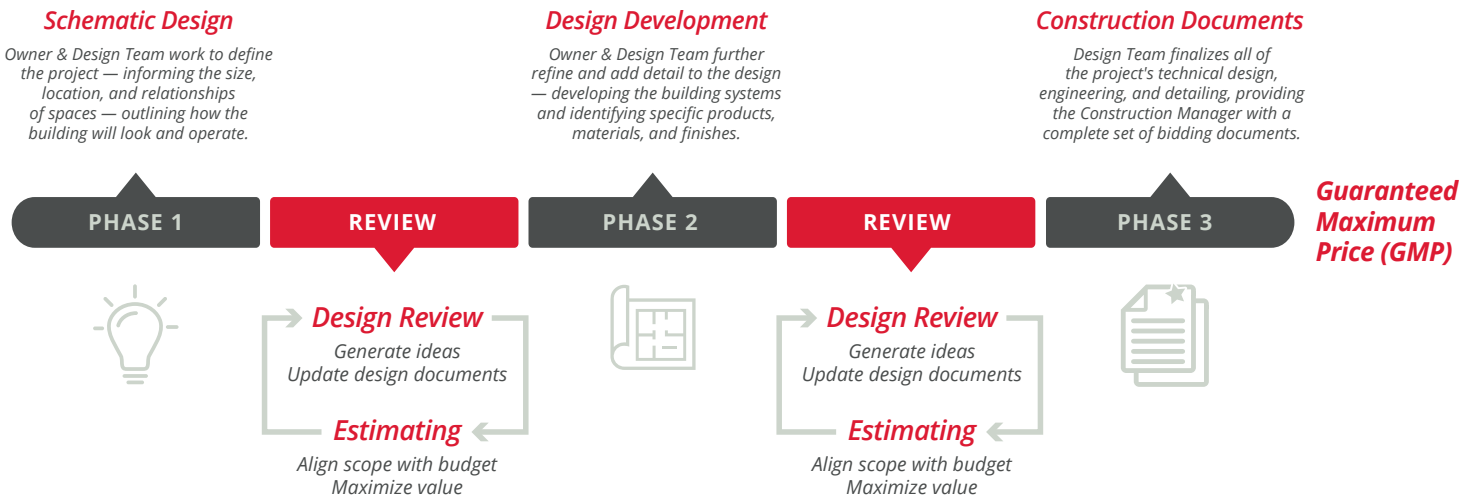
Schematic Design

Owner & Design Team work to define the project — informing the size, location, and relationships of spaces — outlining how the building will look and operate.

Design Development

Owner & Design Team further refine and add detail to the design — developing the building systems and identifying specific products, materials, and finishes.

Construction Documents

Design Team finalizes all of the project's technical design, engineering, and detailing, providing the Construction Manager with a complete set of bidding documents.

PHASE 1

REVIEW

PHASE 2

REVIEW

PHASE 3

Guaranteed Maximum Price (GMP)

Design Review
Generate ideas
Update design documents

Estimating
Align scope with budget
Maximize value

Design Review
Generate ideas
Update design documents

Estimating
Align scope with budget
Maximize value